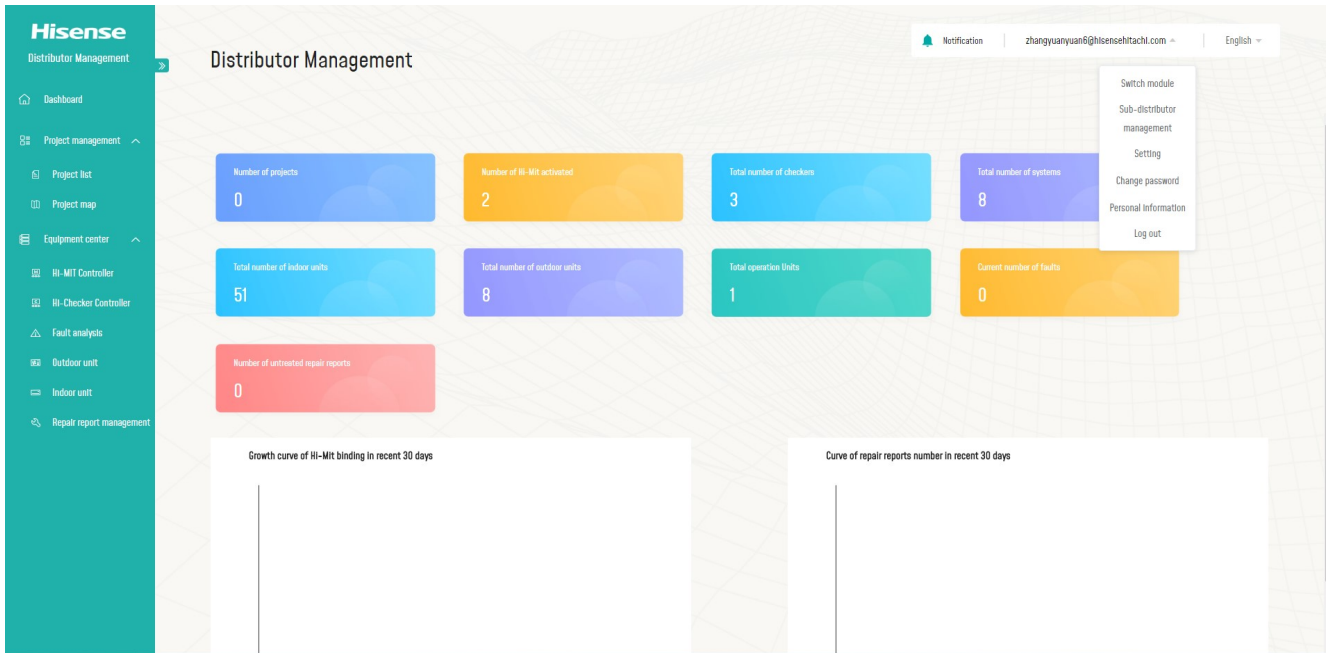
Hisense
Distributor Management

Dashboard

Project management

Project list

Project map

Equipment center

Hi-MIT Controller

Hi-Checker Controller

Fault analysis

Outdoor unit

Indoor unit

Repair report management

Distributor Management

Notification

zhangyuanyuan6@hisensehitachi.com

English

Switch module

Sub-distributor management

Setting

Change password

Personal information

Log out

Number of projects
0

Number of Hi-Mit activated
2

Total number of checkers
3

Total number of systems
8

Total number of indoor units
51

Total number of outdoor units
8

Total operation Units
1

Current number of faults
0

Number of untreated repair reports
0

Growth curve of Hi-Mit binding in recent 30 days

Curve of repair reports number in recent 30 days